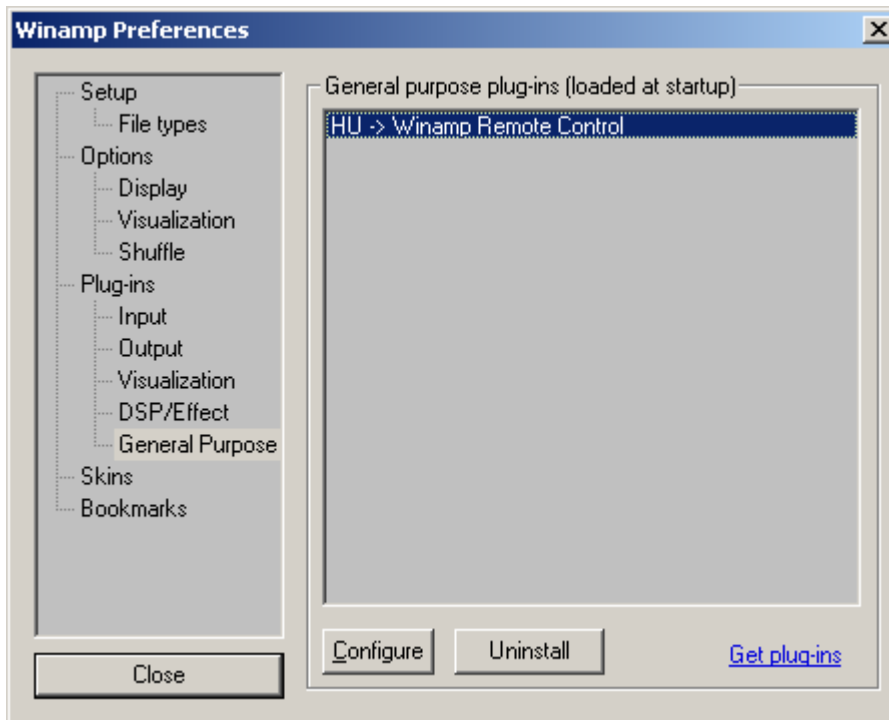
Winamp Preferences

X

Setup
File types
Options
Display
Visualization
Shuffle
Plug-ins
Input
Output
Visualization
DSP/Effect
General Purpose
Skins
Bookmarks

Close

General purpose plug-ins (loaded at startup)

HU -> Winamp Remote Control

Configure

Uninstall

Get plug-ins